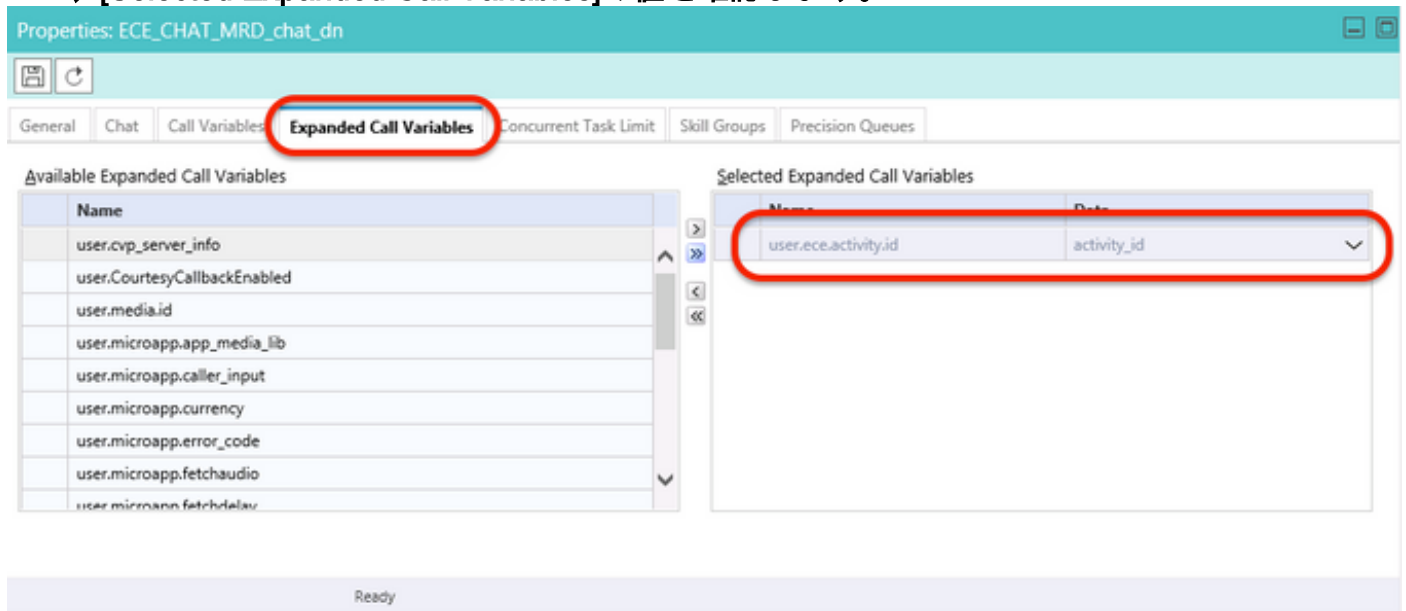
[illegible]

Properties: ECE_CHAT_MRD_chat_dn

General | Chat | Call Variables | Expanded Call Variables | Concurrent Task Limit | Skill Groups | Precision Queues

Available Expanded Call Variables

| | Name |
|---|---|
| | user.cvp_server_info |
| | user.CourtesyCallbackEnabled |
| | user.media.id |
| | user.microapp.app_media_lib |
| | user.microapp.caller_input |
| | user.microapp.currency |
| | user.microapp.error_code |
| | user.microapp.fetchaudio |
| | user.microapp.fetchdelay |

Selected Expanded Call Variables

| | Name | Data |
|---|---|---|
| | user.ece.activity.id | activity_id |

Ready